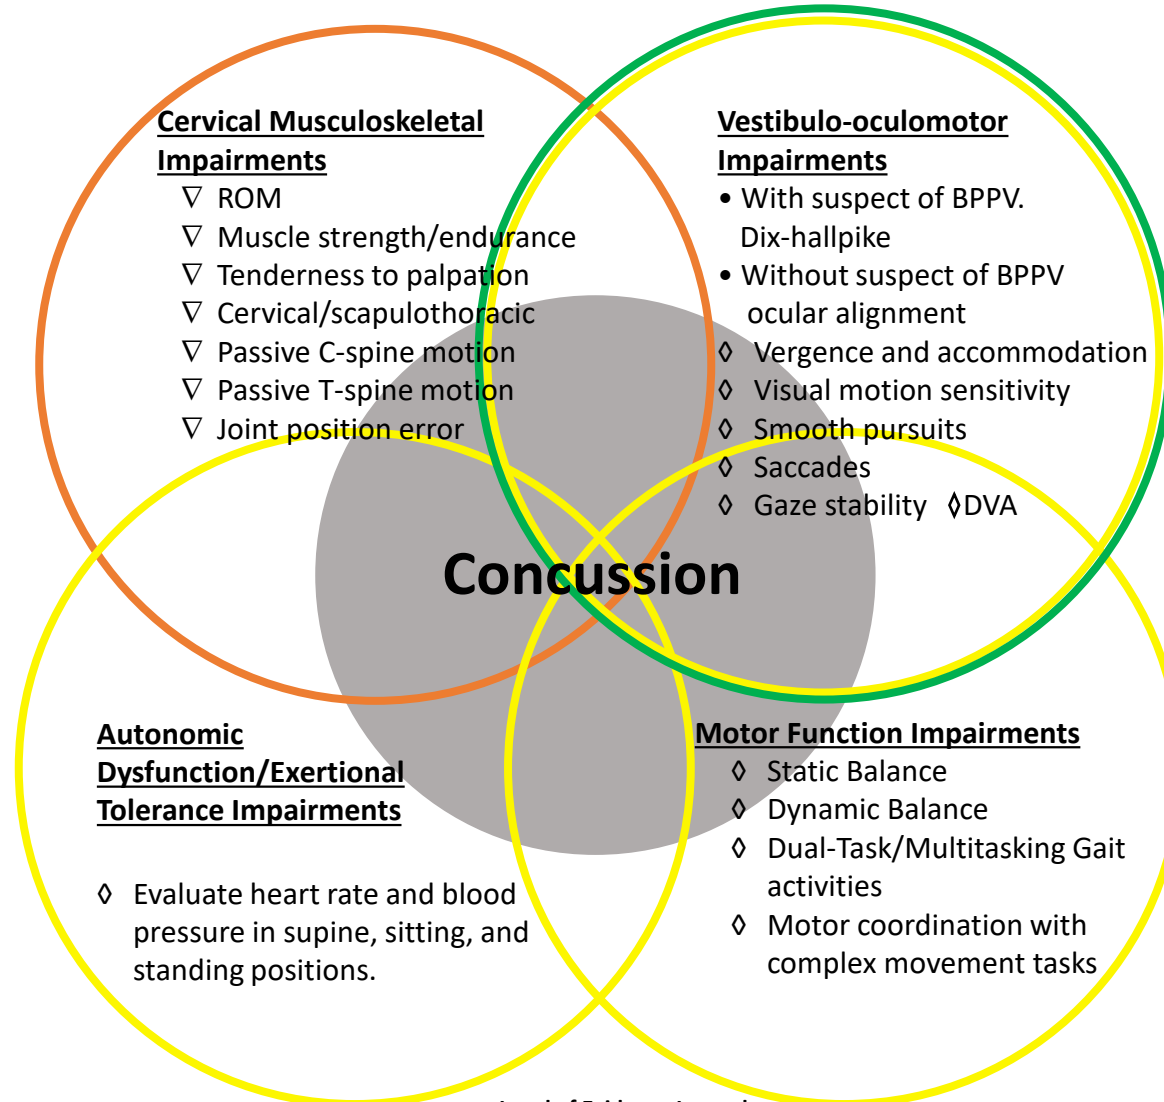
Cervical Musculoskeletal Impairments
∇ ROM
∇ Muscle strength/endurance
∇ Tenderness to palpation
∇ Cervical/scapulothoracic
∇ Passive C-spine motion
∇ Passive T-spine motion
∇ Joint position error

Vestibulo-oculomotor Impairments
• With suspect of BPPV. Dix-hallpike
• Without suspect of BPPV ocular alignment
◊ Vergence and accommodation
◊ Visual motion sensitivity
◊ Smooth pursuits
◊ Saccades
◊ Gaze stability ◊DVA

Concussion

Autonomic Dysfunction/Exertional Tolerance Impairments

◊ Evaluate heart rate and blood pressure in supine, sitting, and standing positions.

Motor Function Impairments
◊ Static Balance
◊ Dynamic Balance
◊ Dual-Task/Multitasking Gait activities
◊ Motor coordination with complex movement tasks

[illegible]